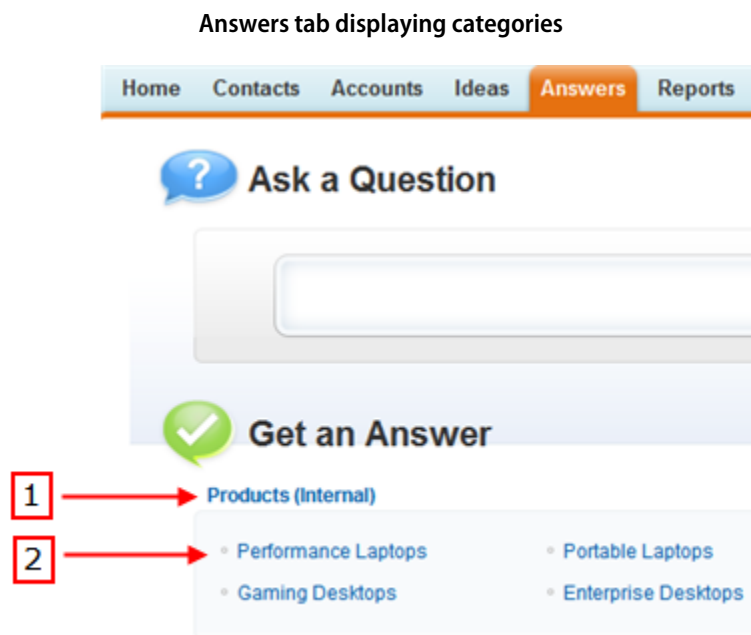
Answers tab displaying categories

Home Contacts Accounts Ideas Answers Reports

Ask a Question

Get an Answer

1

Products (Internal)

2

Performance Laptops

Portable Laptops

Gaming Desktops

Enterprise Desktops